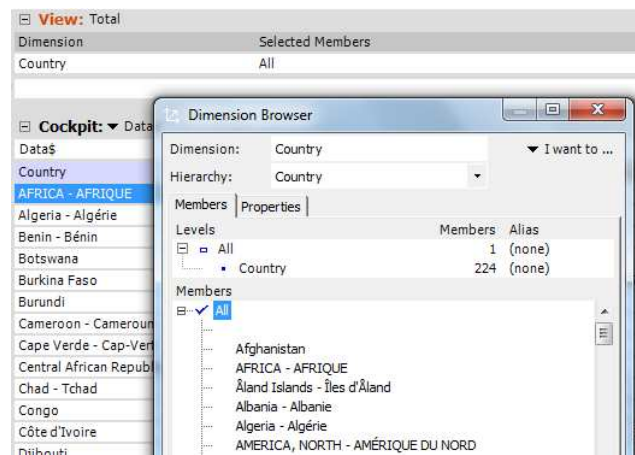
⊟ View: Total

| Dimension | Selected Members |
|---|---|
| Country | All |

⊟ Cockpit: ▾ Data

Data$
Country
AFRICA - AFRIQUE
Algeria - Algérie
Benin - Bénin
Botswana
Burkina Faso
Burundi
Cameroon - Cameroun
Cape Verde - Cap-Vert
Central African Republ
Chad - Tchad
Congo
Côte d'Ivoire
Djibouti

Dimension Browser

Dimension: Country
▾ I want to ...
Hierarchy: Country

Members | Properties

| Levels | Members | Alias |
|---|---|---|
| ⊟ All | 1 | (none) |
| Country | 224 | (none) |

Members
⊟ ✓ All
Afghanistan
AFRICA - AFRIQUE
Åland Islands - Îles d'Åland
Albania - Albanie
Algeria - Algérie
AMERICA, NORTH - AMÉRIQUE DU NORD